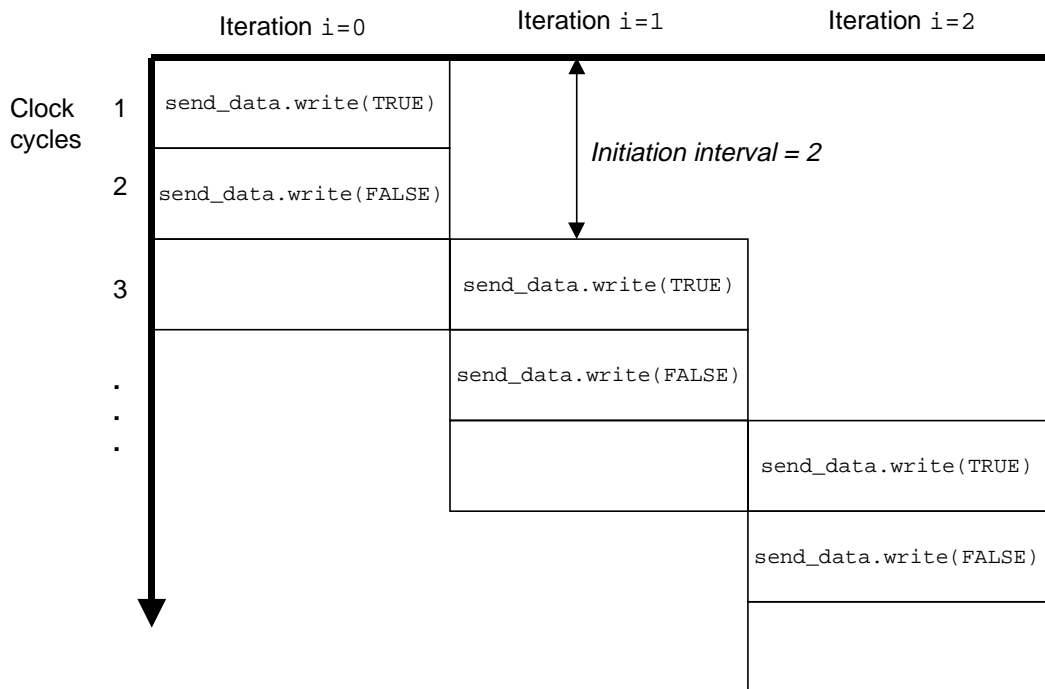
Iteration i=0

Iteration i=1

Iteration i=2

Clock cycles

1

send_data.write(TRUE)

Initiation interval = 2

2

send_data.write(FALSE)

3

send_data.write(TRUE)

send_data.write(FALSE)

.
.
.

send_data.write(TRUE)

send_data.write(FALSE)